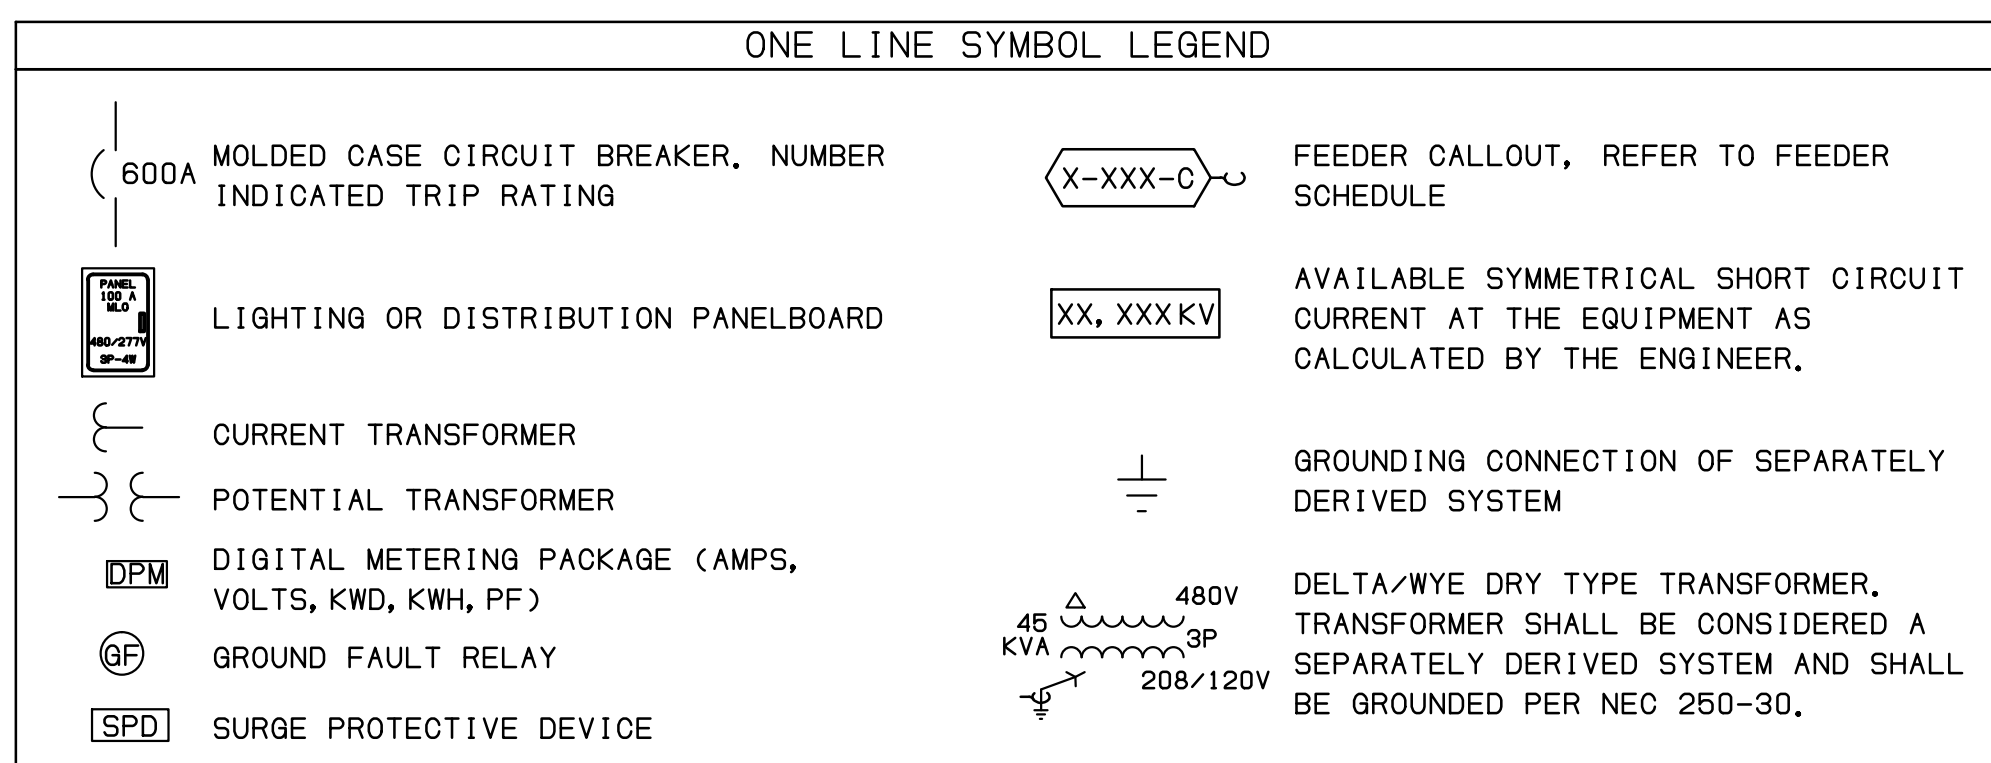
ONE LINE SYMBOL LEGEND

600A MOLDED CASE CIRCUIT BREAKER. NUMBER INDICATED TRIP RATING

PANEL 100 A MLO 480/277V 3P-4W LIGHTING OR DISTRIBUTION PANELBOARD

CURRENT TRANSFORMER

POTENTIAL TRANSFORMER

DPM DIGITAL METERING PACKAGE (AMPS, VOLTS, KWD, KWH, PF)

GF GROUND FAULT RELAY

SPD SURGE PROTECTIVE DEVICE

X-XXX-C FEEDER CALLOUT, REFER TO FEEDER SCHEDULE

XX, XXX KV AVAILABLE SYMMETRICAL SHORT CIRCUIT CURRENT AT THE EQUIPMENT AS CALCULATED BY THE ENGINEER.

GROUNDING CONNECTION OF SEPARATELY DERIVED SYSTEM

45 KVA 480V 3P 208/120V DELTA/WYE DRY TYPE TRANSFORMER. TRANSFORMER SHALL BE CONSIDERED A SEPARATELY DERIVED SYSTEM AND SHALL BE GROUNDED PER NEC 250-30.